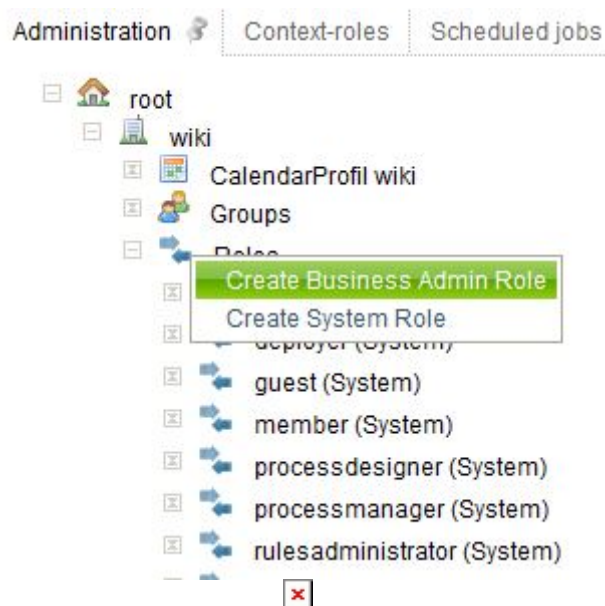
Administration | Context-roles | Scheduled jobs

root
wiki
CalendarProfil wiki
Groups
Roles
Create Business Admin Role
Create System Role
deployer (System)
guest (System)
member (System)
processdesigner (System)
processmanager (System)
rulesadministrator (System)